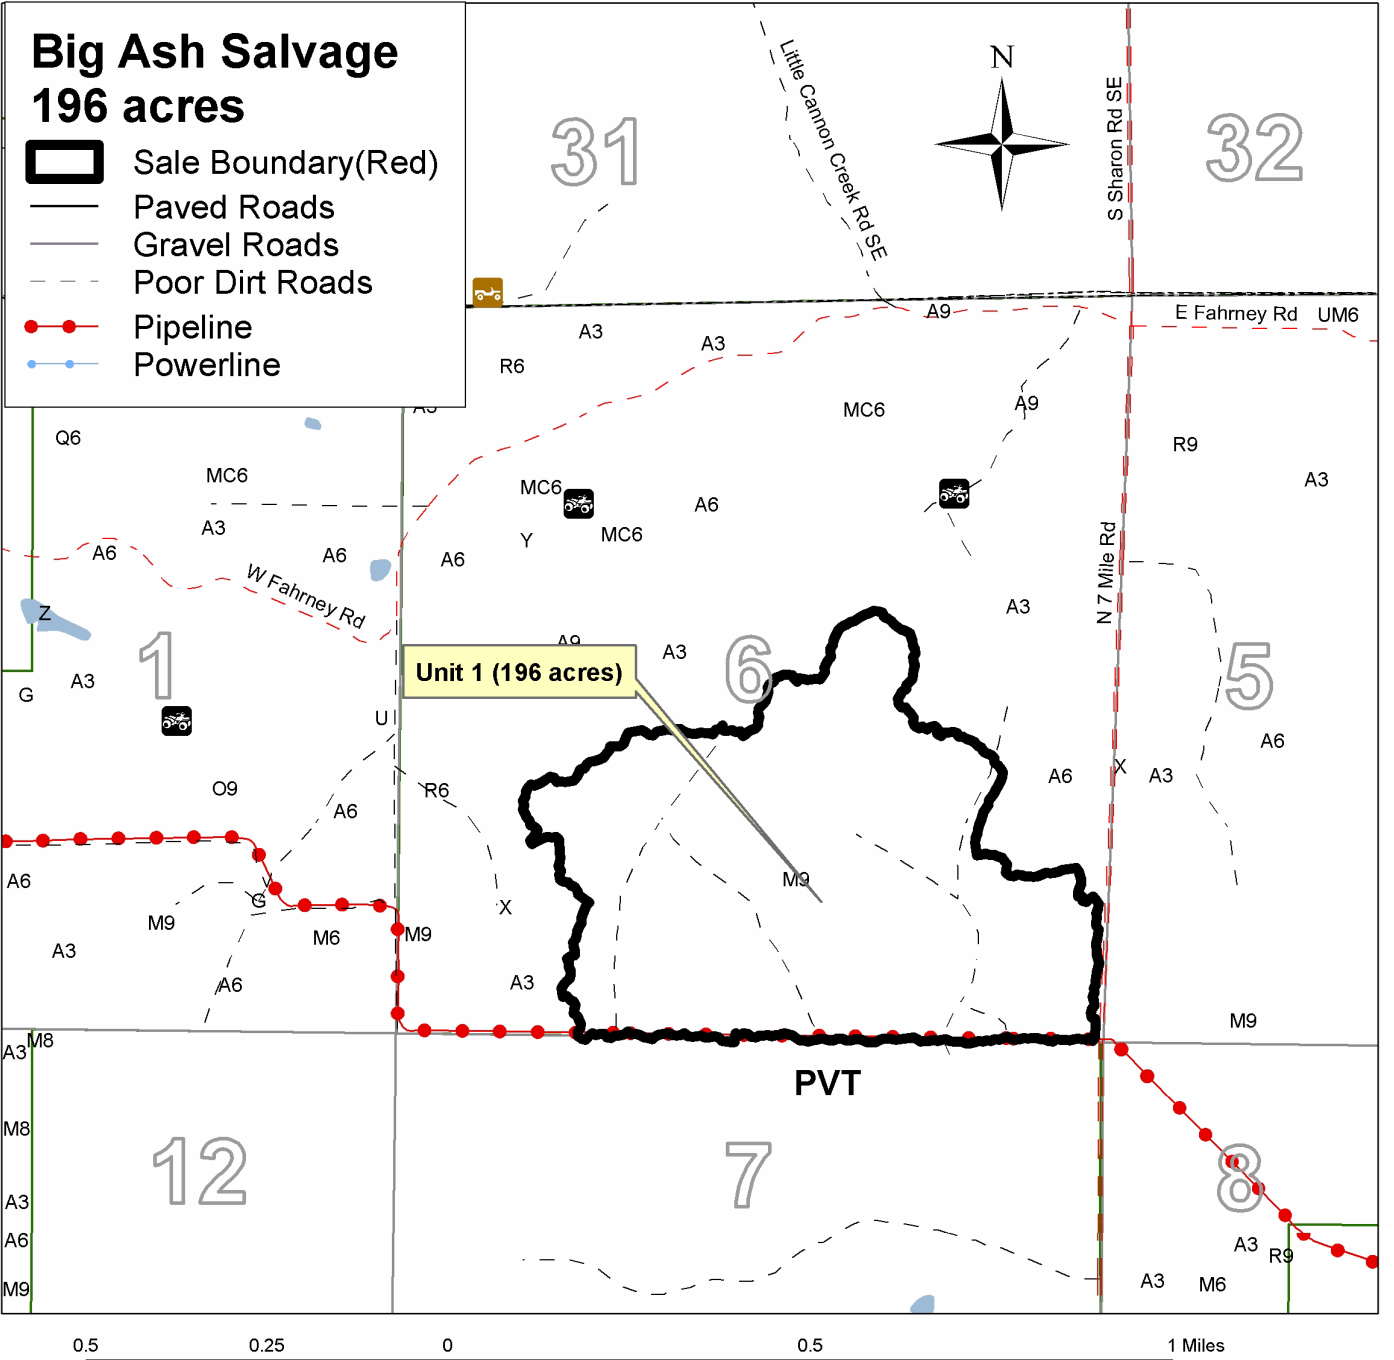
Big Ash Salvage
196 acres

Sale Boundary(Red)
Paved Roads
Gravel Roads
Poor Dirt Roads
Pipeline
Powerline

N

31
32
Little Cannon Creek Rd SE
S Sharon Rd SE
E Fahrney Rd
UM6
A3
A3
A9
R6
MC6
A9
R9
A3
Q6
MC6
MC6
A6
A3
A6
A6
Y
MC6
A6
W Fahrney Rd
A6
Z
N 7 Mile Rd
A3
1
6
5
A3
Unit 1 (196 acres)
G
A3
U
A6
A6
X
A3
O9
R6
A6
A6
M9
A3
M9
G
M6
M9
X
A6
A3
M9
A3
M8
PVT
M8
12
7
8
A3
A6
A3
R9
A3
M6
M9

0.5
0.25
0
0.5
1 Miles